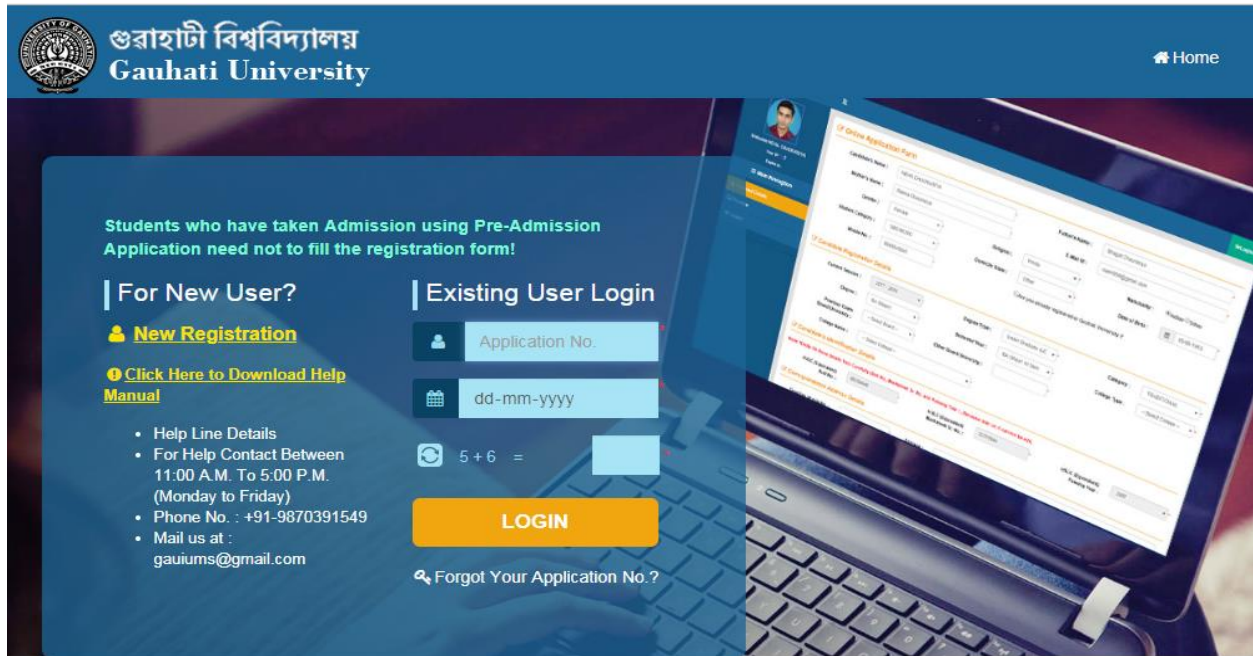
গুৱাহাটী বিশ্ববিদ্যালয়
Gauhati University

Home

Students who have taken Admission using Pre-Admission Application need not to fill the registration form!

For New User?

New Registration

Click Here to Download Help Manual

- Help Line Details
- For Help Contact Between 11:00 A.M. To 5:00 P.M. (Monday to Friday)
- Phone No. : +91-9870391549
- Mail us at : gauiums@gmail.com

Existing User Login

Application No.

dd-mm-yyyy

5 + 6 =

LOGIN

Forgot Your Application No.?

UG Online Application Form

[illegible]